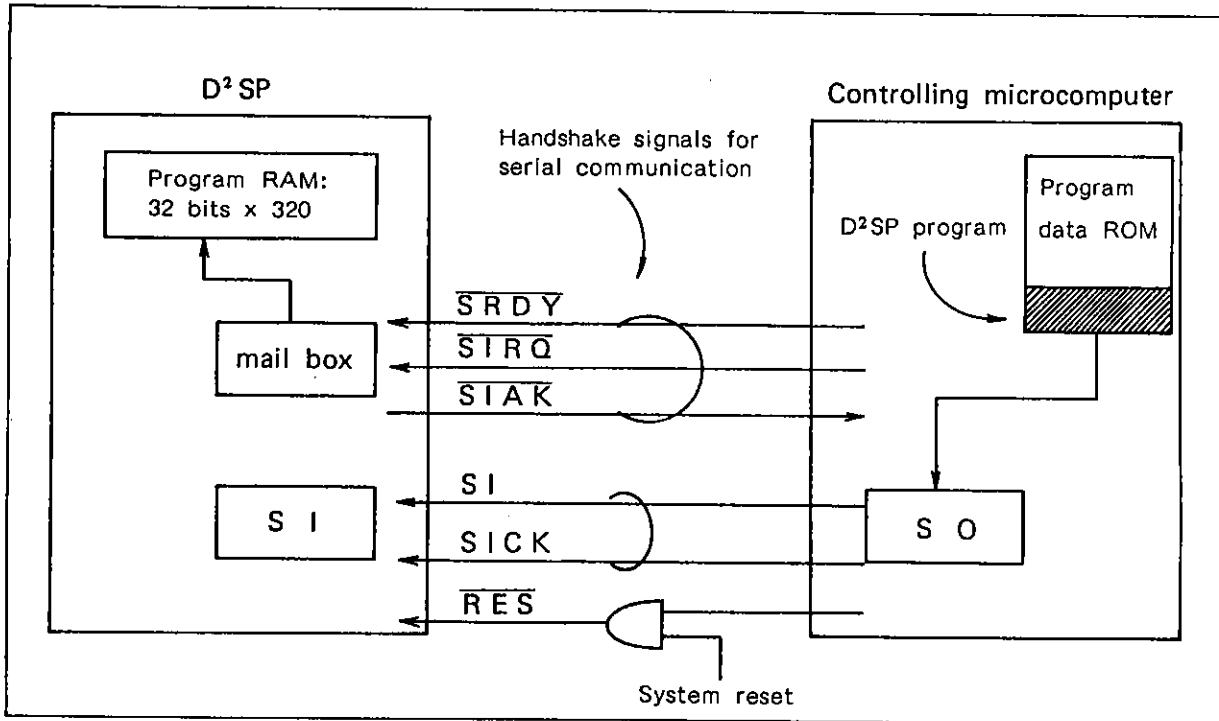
$D^2SP$

Controlling microcomputer

Program RAM: 32 bits x 320

Handshake signals for serial communication

Program data ROM

$D^2SP$ program

$\overline{SRDY}$

$\overline{SIRQ}$

mail box

$\overline{SIAK}$

SI

S I

S O

SICK

$\overline{RES}$

System reset